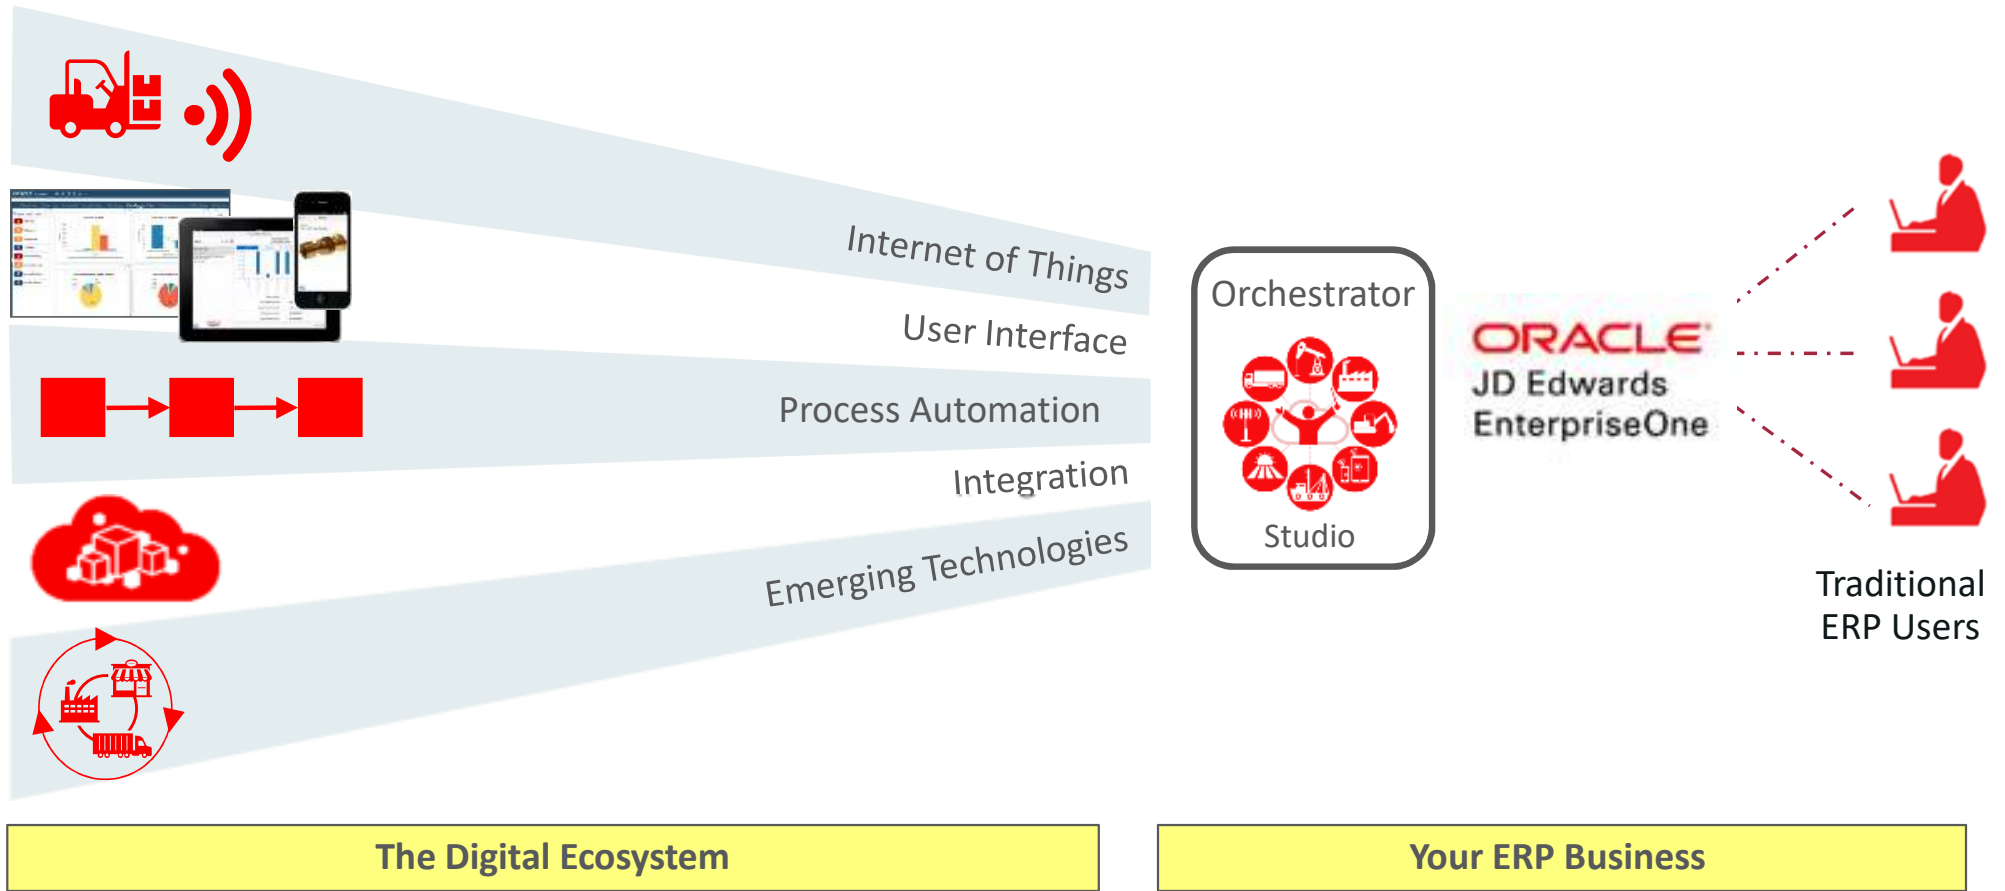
Internet of Things
User Interface
Process Automation
Integration
Emerging Technologies

Orchestrator
Studio

ORACLE
JD Edwards
EnterpriseOne

Traditional ERP Users

The Digital Ecosystem

Your ERP Business